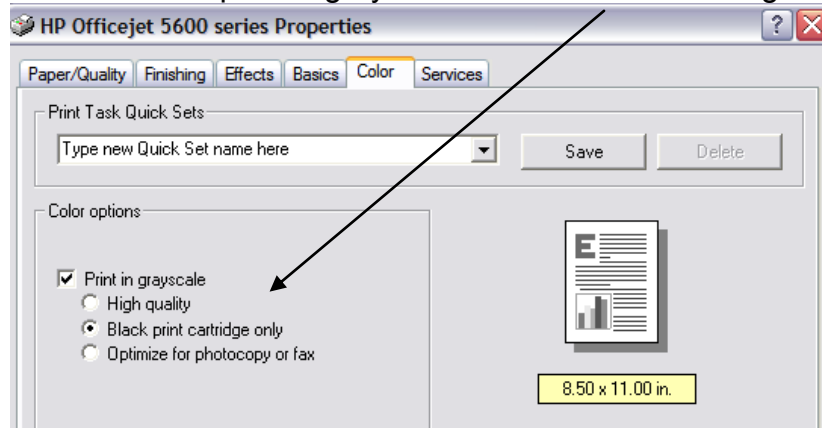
HP Officejet 5600 series Properties

Paper/Quality | Finishing | Effects | Basics | Color | Services

Print Task Quick Sets

Type new Quick Set name here

Save

Delete

Color options

Print in grayscale

High quality

Black print cartridge only

Optimize for photocopy or fax

8.50 x 11.00 in.